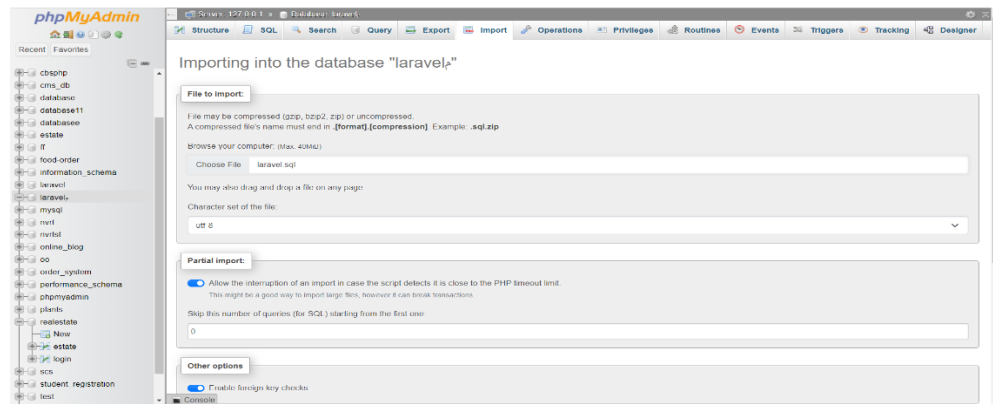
phpMyAdmin

Recent Favorites

cbsphp
cms_db
database
database11
databasee
estate
ff
food-order
information_schema
laravel
laravelب
mysql
nvrl
nvrlst
online_blog
oo
order_system
performance_schema
phpmyadmin
plants
realestate
New
estate
login
scs
student_registration
test

Server: 127.0.0.1 » Database: laravelب

Structure SQL Search Query Export Import Operations Privileges Routines Events Triggers Tracking Designer

Importing into the database "laravelب"

File to import:

File may be compressed (gzip, bzip2, zip) or uncompressed.
A compressed file's name must end in .[format].[compression]. Example: .sql.zip

Browse your computer: (Max: 40MiB)

Choose File laravel.sql

You may also drag and drop a file on any page.

Character set of the file:

utf-8

Partial import:

Allow the interruption of an import in case the script detects it is close to the PHP timeout limit.
This might be a good way to import large files, however it can break transactions.

Skip this number of queries (for SQL) starting from the first one:

0

Other options

Enable foreign key checks

Console